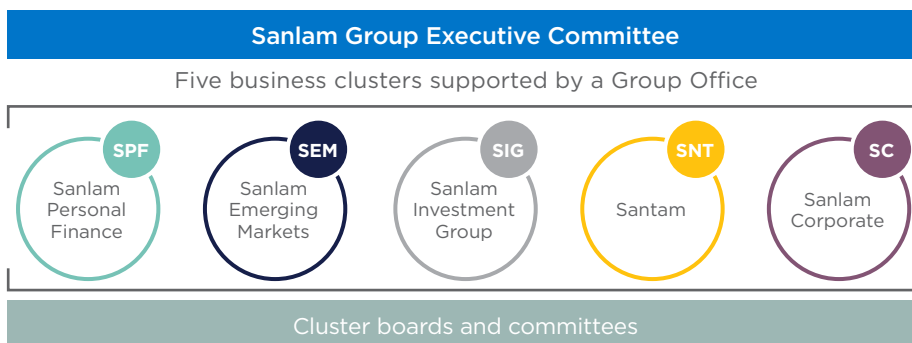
Sanlam Group Executive Committee

Five business clusters supported by a Group Office

SPF
Sanlam Personal Finance

SEM
Sanlam Emerging Markets

SIG
Sanlam Investment Group

SNT
Santam

SC
Sanlam Corporate

Cluster boards and committees